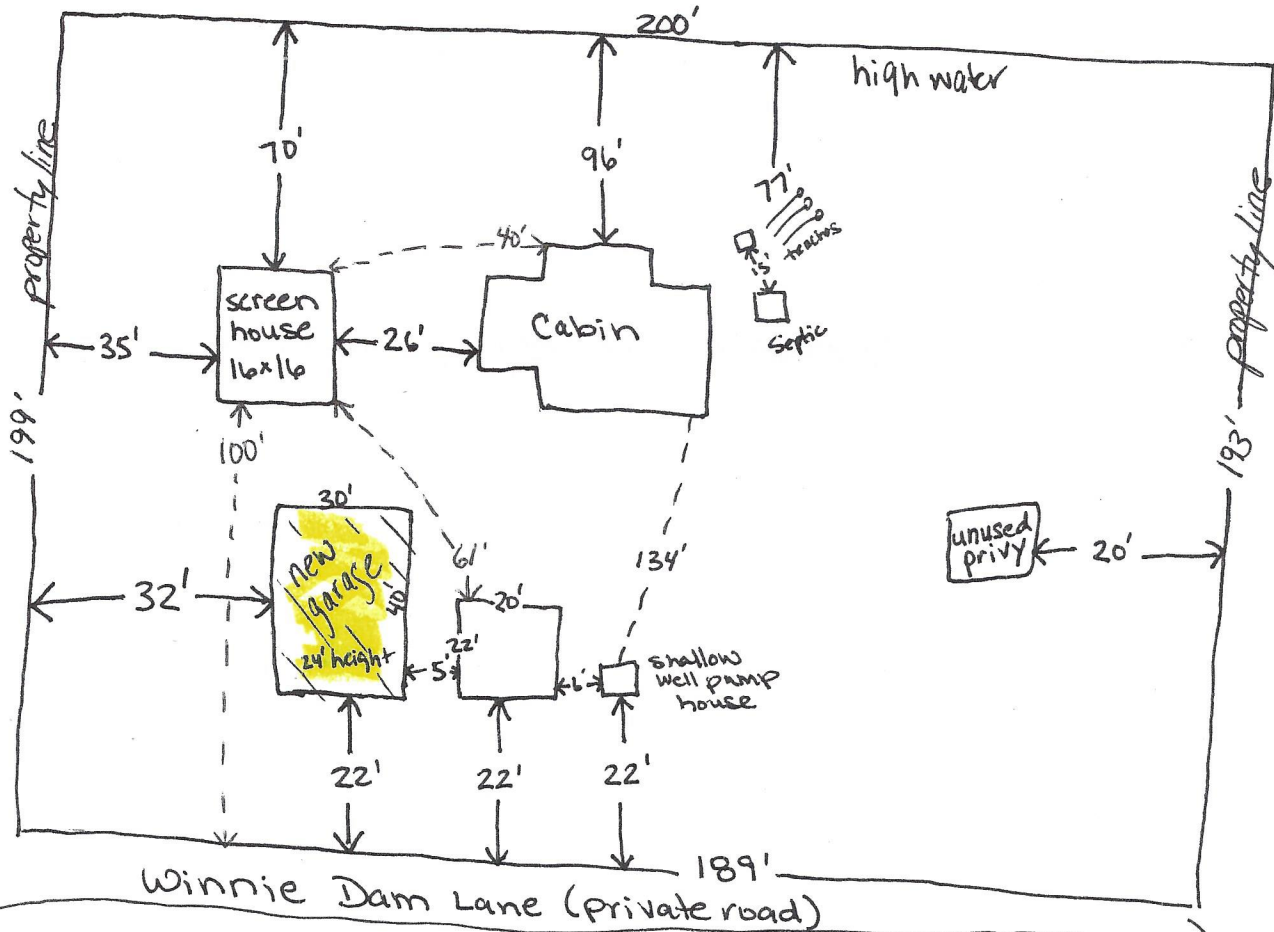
200'

high water

property line

70'

96'

77'

trenches

15'

40'

screen house 16x16

Cabin

Septic

35'

26'

property line

199'

193'

100'

30'

new garage

40

24' height

61'

134'

unused privy

20'

32'

20'

22'

5'

6'

shallow well pump house

22'

22'

22'

189'

Winnie Dam Lane (private road)